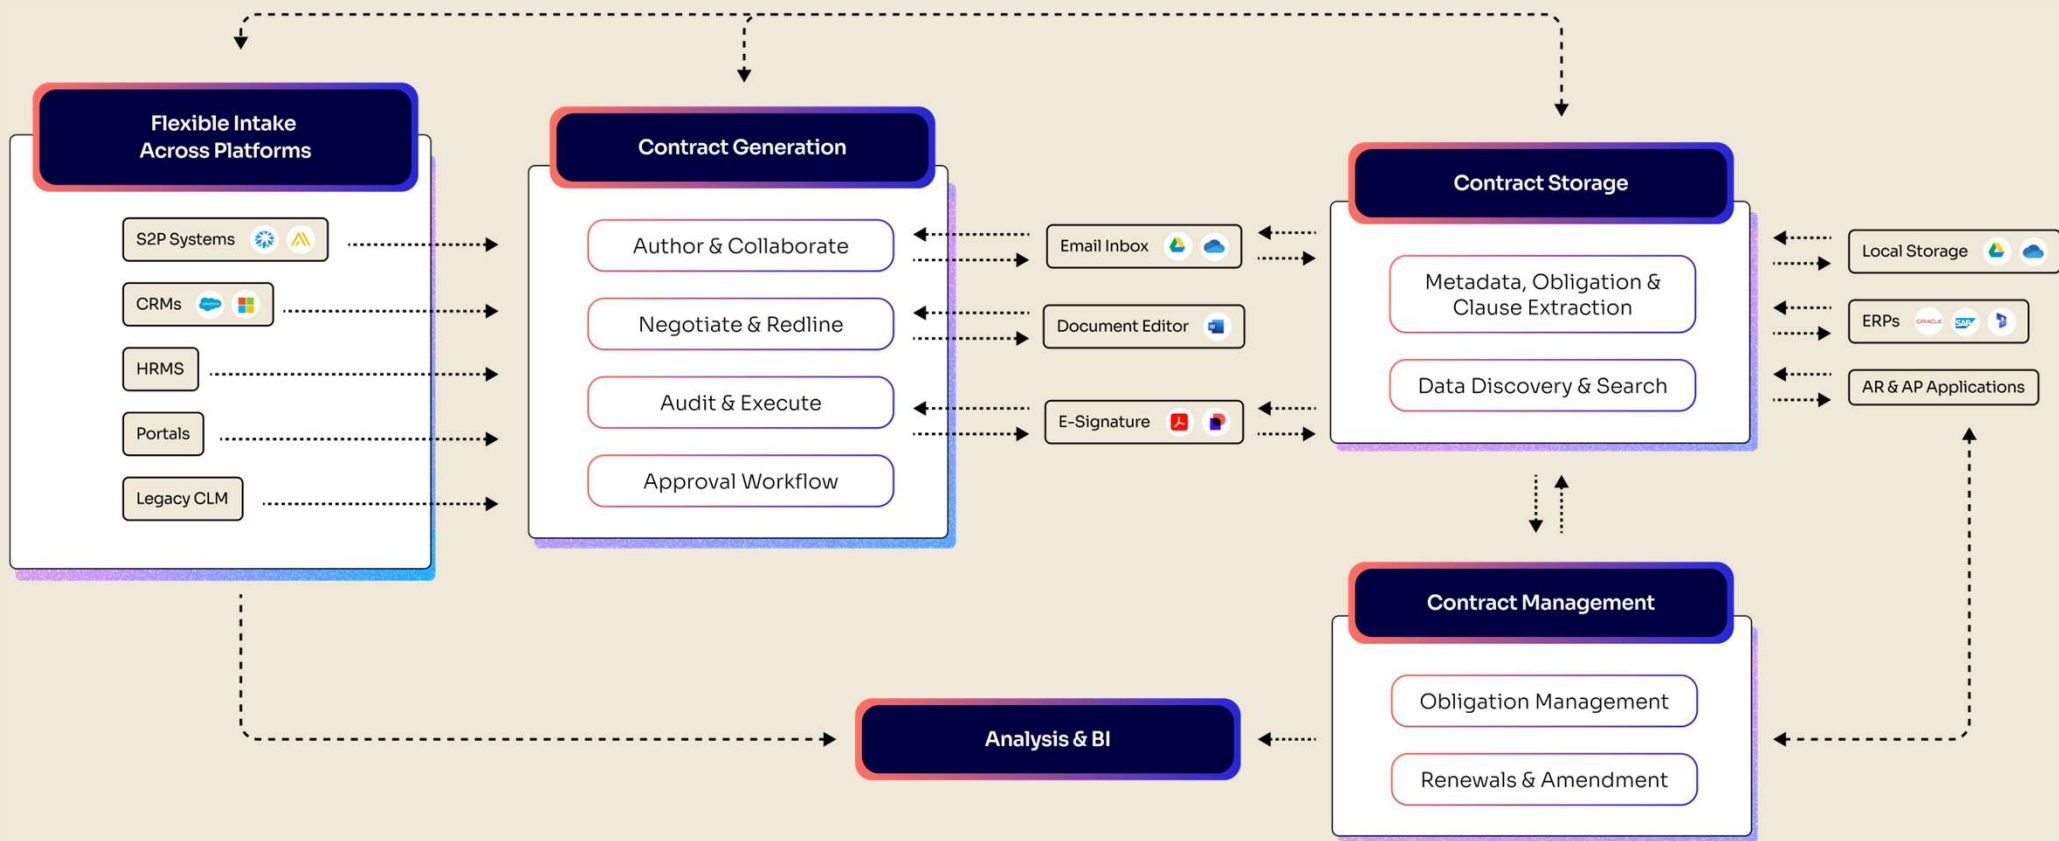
Flexible Intake Across Platforms

S2P Systems

CRMs

HRMS

Portals

Legacy CLM

Contract Generation

Author & Collaborate

Negotiate & Redline

Audit & Execute

Approval Workflow

Email Inbox

Document Editor

E-Signature

Contract Storage

Metadata, Obligation & Clause Extraction

Data Discovery & Search

Local Storage

ERPs

AR & AP Applications

Contract Management

Obligation Management

Renewals & Amendment

Analysis & BI